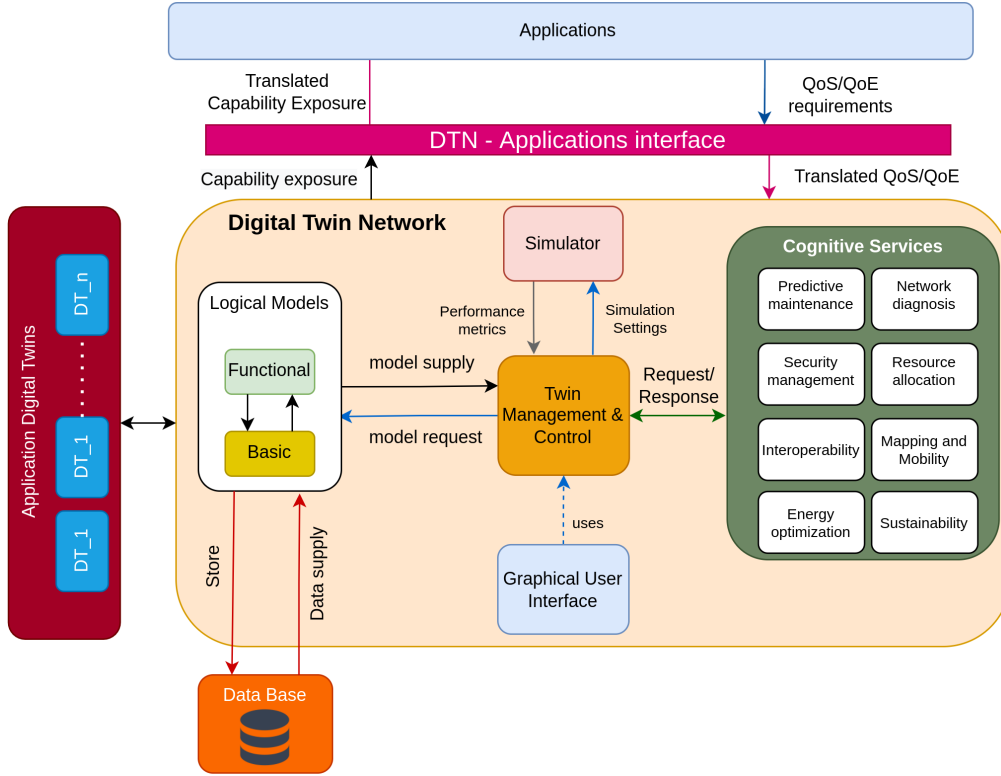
Applications

Translated Capability Exposure

QoS/QoE requirements

DTN - Applications interface

Capability exposure

Translated QoS/QoE

Application Digital Twins

DT_n

DT_1

DT_1

Digital Twin Network

Simulator

Logical Models

Functional

Basic

Performance metrics

Simulation Settings

model supply

model request

Twin Management & Control

Request/ Response

Cognitive Services

Predictive maintenance

Network diagnosis

Security management

Resource allocation

Interoperability

Mapping and Mobility

Energy optimization

Sustainability

uses

Graphical User Interface

Store

Data supply

Data Base